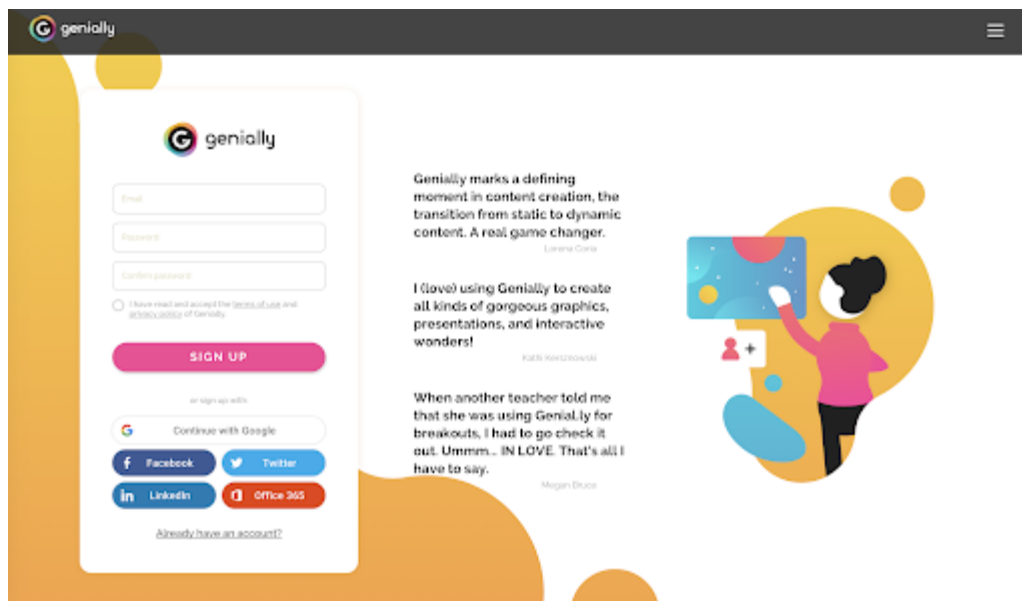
genially

genially

Email

Password

Confirm password

I have read and accept the terms of use and privacy policy of Genially.

SIGN UP

or sign up with:

Continue with Google

Facebook

Twitter

LinkedIn

Office 365

Already have an account?

Genially marks a defining moment in content creation, the transition from static to dynamic content. A real game changer.

Lorena Gona

I (love) using Genially to create all kinds of gorgeous graphics, presentations, and interactive wonders!

Kathi Kersznowski

When another teacher told me that she was using Genial.ly for breakouts, I had to go check it out. Ummm... IN LOVE. That's all I have to say.

Megan Bruce